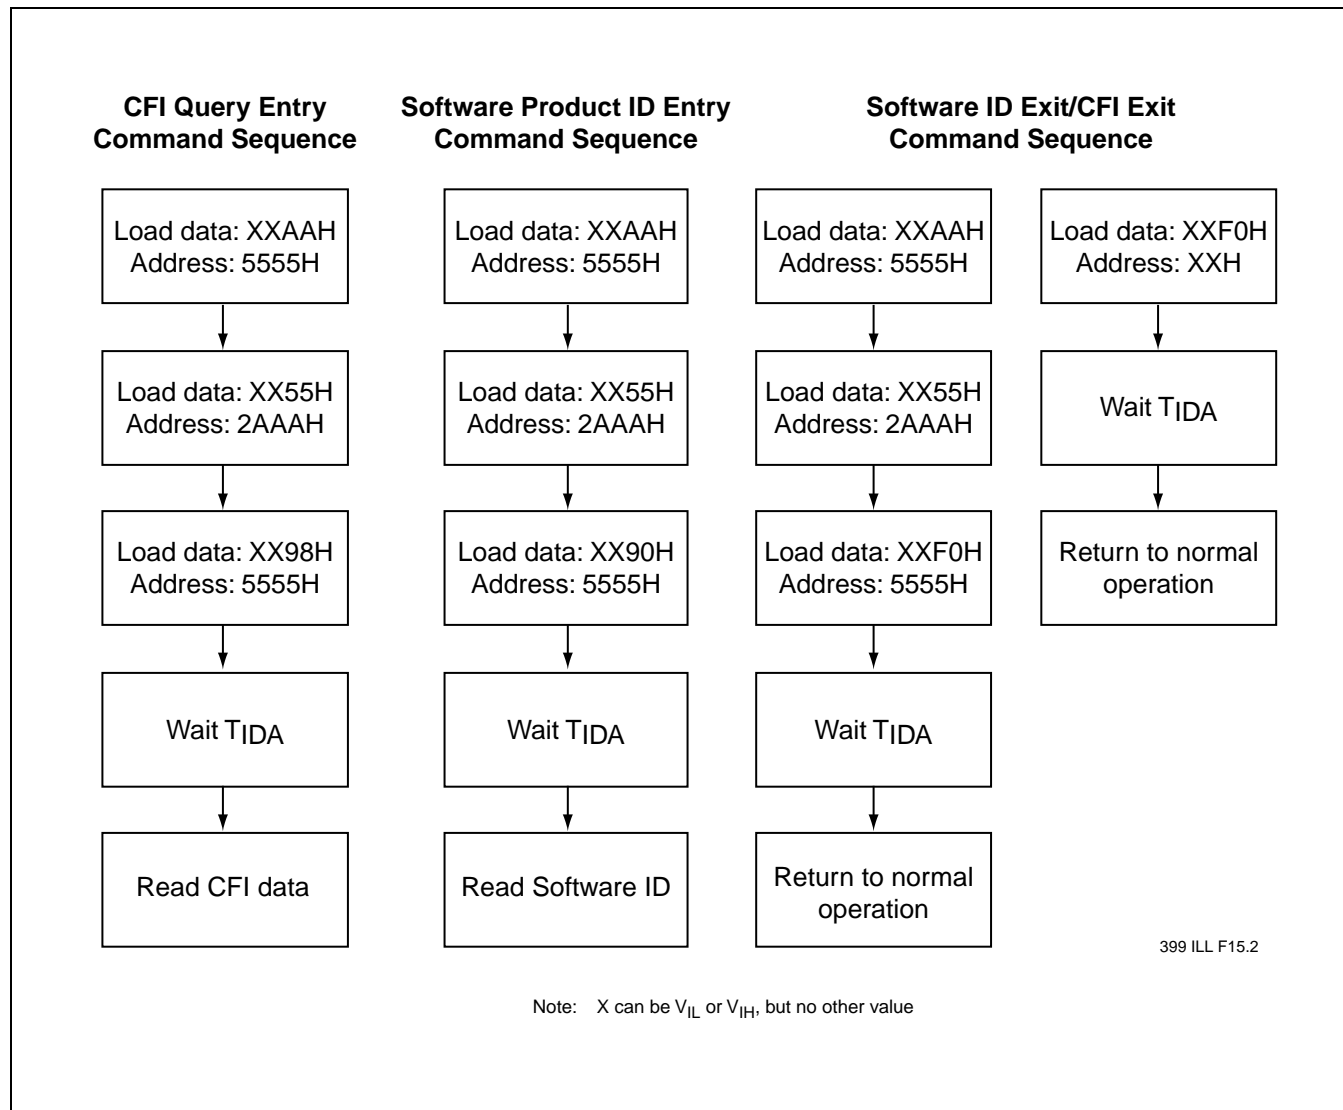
CFI Query Entry Command Sequence

Load data: XXAAH Address: 5555H

Load data: XX55H Address: 2AAAH

Load data: XX98H Address: 5555H

Wait $T_{IDA}$

Read CFI data

Software Product ID Entry Command Sequence

Load data: XXAAH Address: 5555H

Load data: XX55H Address: 2AAAH

Load data: XX90H Address: 5555H

Wait $T_{IDA}$

Read Software ID

Software ID Exit/CFI Exit Command Sequence

Load data: XXAAH Address: 5555H

Load data: XX55H Address: 2AAAH

Load data: XXF0H Address: 5555H

Wait $T_{IDA}$

Return to normal operation

Load data: XXF0H Address: XXH

Wait $T_{IDA}$

Return to normal operation

399 ILL F15.2

Note: X can be $V_{IL}$ or $V_{IH}$, but no other value